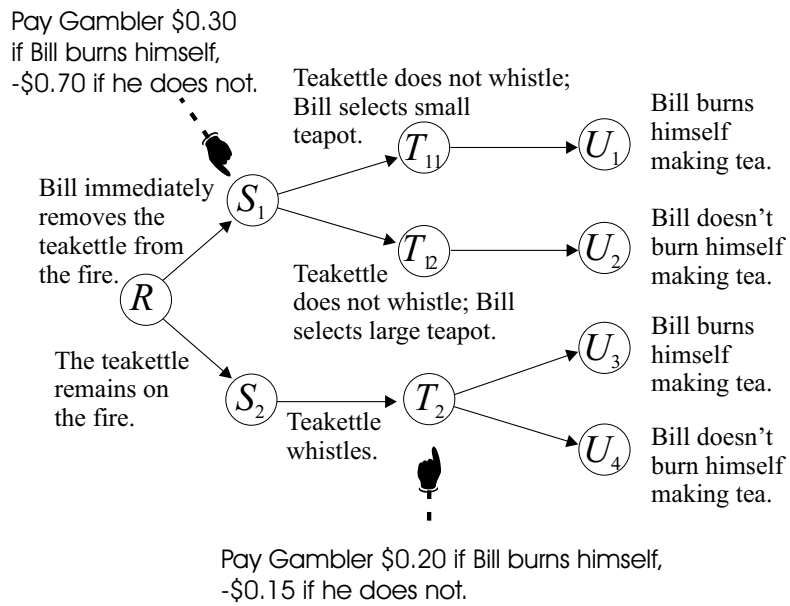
Pay Gambler \$0.30 if Bill burns himself, -\$0.70 if he does not.

Bill immediately removes the teakettle from the fire.

$R$

$S_1$

Teakettle does not whistle; Bill selects small teapot.

$T_{11}$

$U_1$

Bill burns himself making tea.

$T_{12}$

$U_2$

Bill doesn't burn himself making tea.

Teakettle does not whistle; Bill selects large teapot.

The teakettle remains on the fire.

$S_2$

Teakettle whistles.

$T_2$

$U_3$

Bill burns himself making tea.

$U_4$

Bill doesn't burn himself making tea.

Pay Gambler \$0.20 if Bill burns himself, -\$0.15 if he does not.